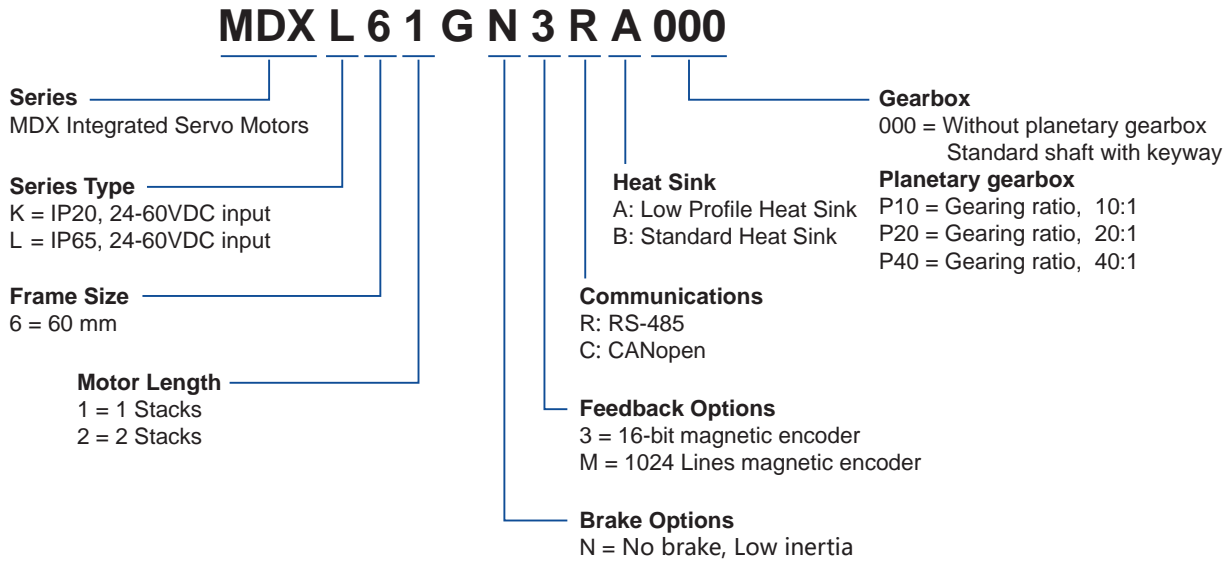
MDX L 6 1 G N 3 R A 000

Series
MDX Integrated Servo Motors

Series Type
K = IP20, 24-60VDC input
L = IP65, 24-60VDC input

Frame Size
6 = 60 mm

Motor Length
1 = 1 Stacks
2 = 2 Stacks

Gearbox
000 = Without planetary gearbox
Standard shaft with keyway
Planetary gearbox
P10 = Gearing ratio, 10:1
P20 = Gearing ratio, 20:1
P40 = Gearing ratio, 40:1

Heat Sink
A: Low Profile Heat Sink
B: Standard Heat Sink

Communications
R: RS-485
C: CANopen

Feedback Options
3 = 16-bit magnetic encoder
M = 1024 Lines magnetic encoder

Brake Options
N = No brake, Low inertia